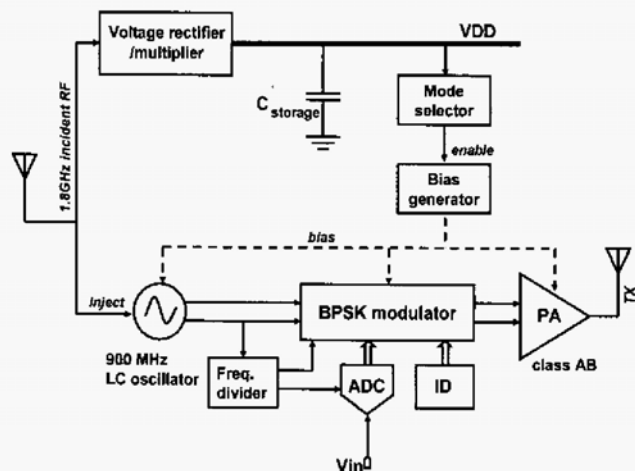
Voltage rectifier /multiplier

VDD

1.8GHz incident RF

$C_{storage}$

Mode selector

enable

Bias generator

bias

inject

BPSK modulator

PA

TX

900 MHz LC oscillator

Freq. divider

ADC

ID

class AB

Vin